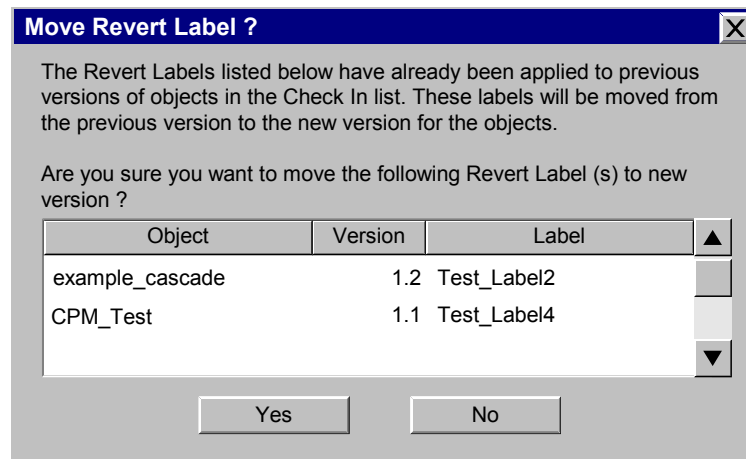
Move Revert Label ?

X

The Revert Labels listed below have already been applied to previous versions of objects in the Check In list. These labels will be moved from the previous version to the new version for the objects.

Are you sure you want to move the following Revert Label (s) to new version ?

| Object | Version | Label |
|---|---|---|
| example_cascade | 1.2 | Test_Label2 |
| CPM_Test | 1.1 | Test_Label4 |

Yes

No